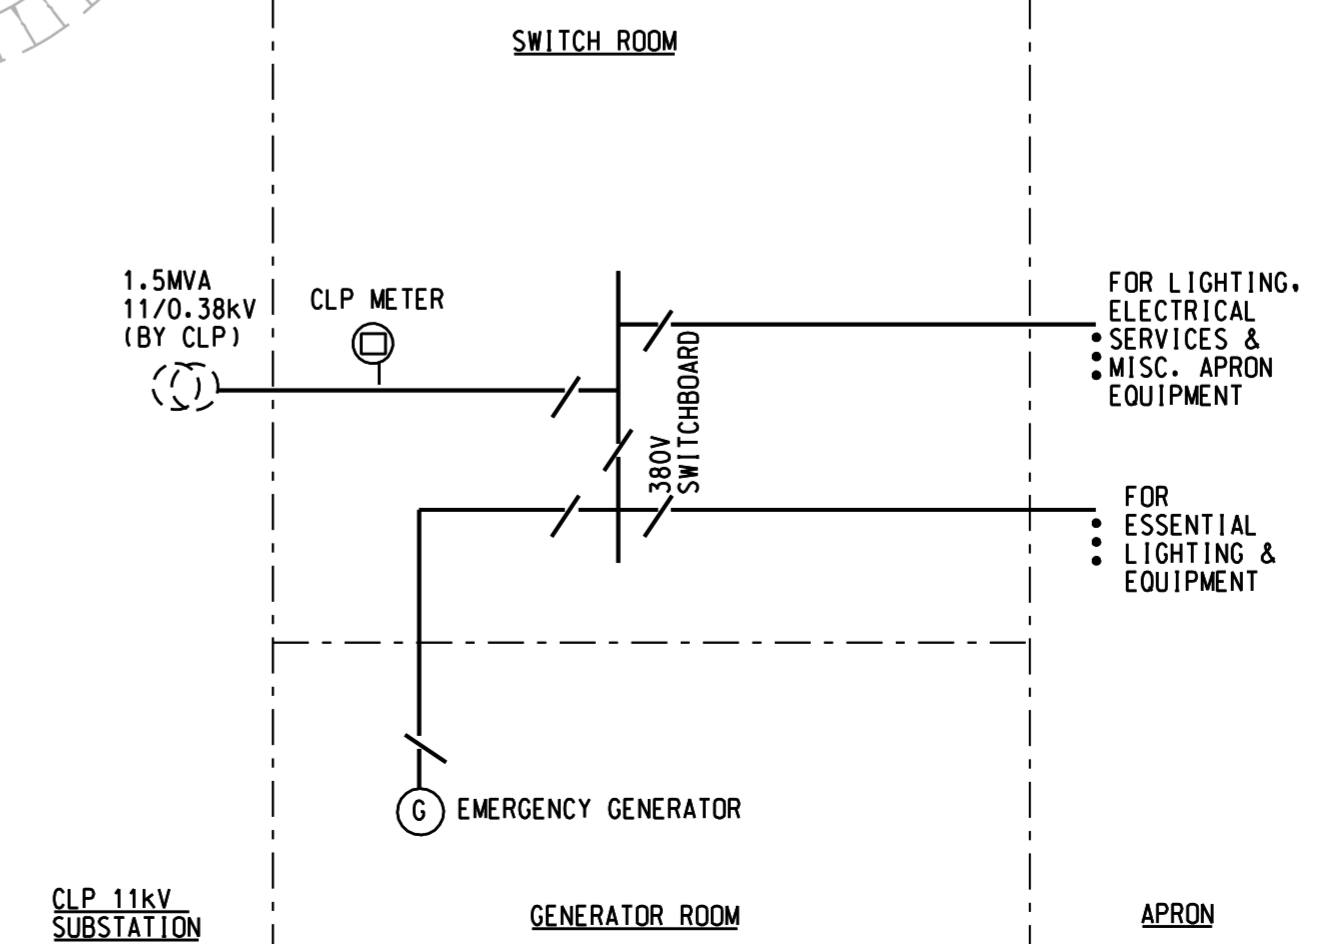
SWITCH ROOM

1.5MVA
11/0.38kV
(BY CLP)

CLP METER

380V
SWITCHBOARD

FOR LIGHTING,
ELECTRICAL
SERVICES &
MISC. APRON
EQUIPMENT

FOR
ESSENTIAL
LIGHTING &
EQUIPMENT

G

EMERGENCY GENERATOR

CLP 11kV
SUBSTATION

GENERATOR ROOM

APRON